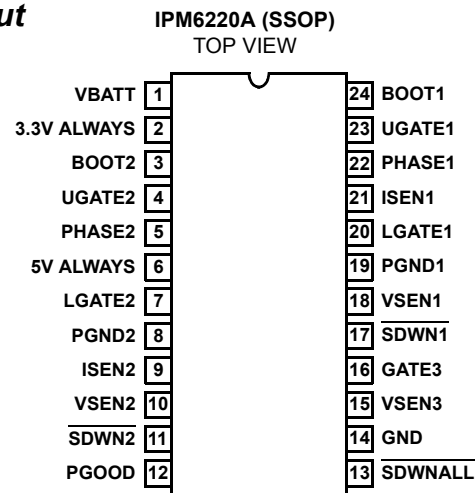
ut

IPM6220A (SSOP)
TOP VIEW

| Pin | Name | Pin | Name |
|---|---|---|---|
| 1 | VBATT | 24 | BOOT1 |
| 2 | 3.3V ALWAYS | 23 | UGATE1 |
| 3 | BOOT2 | 22 | PHASE1 |
| 4 | UGATE2 | 21 | ISEN1 |
| 5 | PHASE2 | 20 | LGATE1 |
| 6 | 5V ALWAYS | 19 | PGND1 |
| 7 | LGATE2 | 18 | VSEN1 |
| 8 | PGND2 | 17 | $\overline{\text{SDWN1}}$ |
| 9 | ISEN2 | 16 | GATE3 |
| 10 | VSEN2 | 15 | VSEN3 |
| 11 | $\overline{\text{SDWN2}}$ | 14 | GND |
| 12 | PGOOD | 13 | $\overline{\text{SDWNALL}}$ |